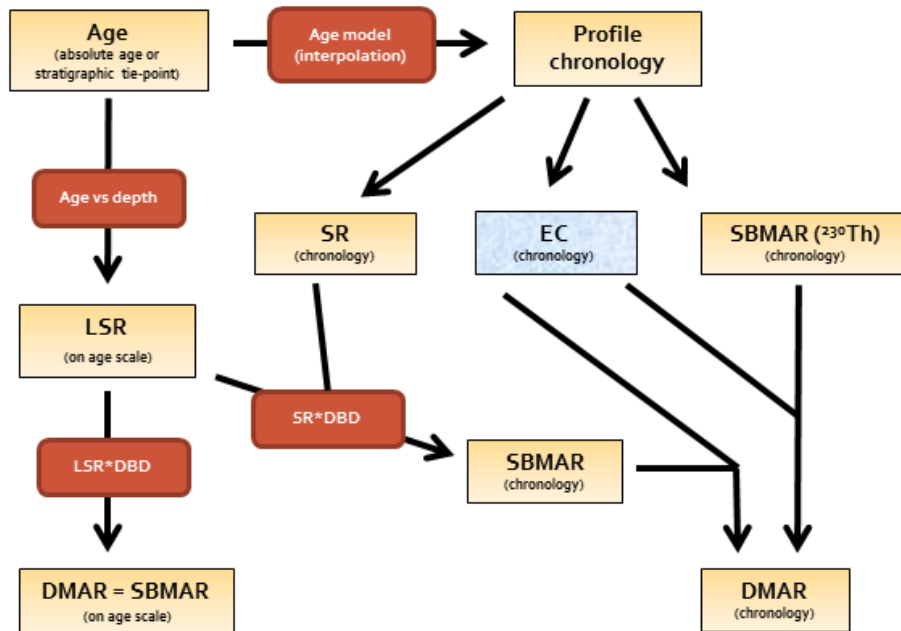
Age
(absolute age or stratigraphic tie-point)

Age model
(interpolation)

Profile chronology

Age vs depth

SR
(chronology)

EC
(chronology)

SBMAR ($^{230}$Th)
(chronology)

LSR
(on age scale)

SR*DBD

LSR*DBD

SBMAR
(chronology)

DMAR = SBMAR
(on age scale)

DMAR
(chronology)